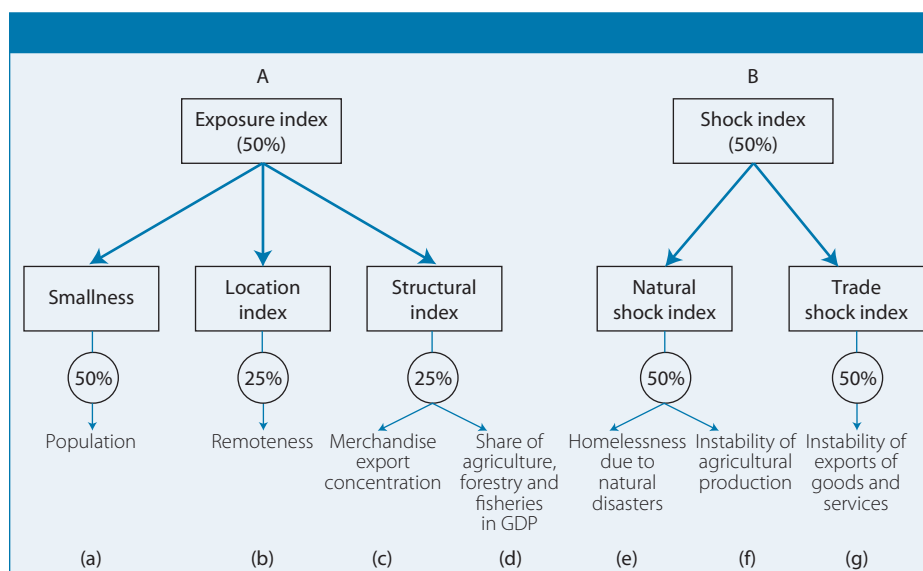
A

Exposure index (50%)

Smallness

50%

Population

Location index

25%

Remoteness

Structural index

25%

Merchandise export concentration

Share of agriculture, forestry and fisheries in GDP

B

Shock index (50%)

Natural shock index

50%

Homelessness due to natural disasters

Instability of agricultural production

Trade shock index

50%

Instability of exports of goods and services

(a) (b) (c) (d) (e) (f) (g)